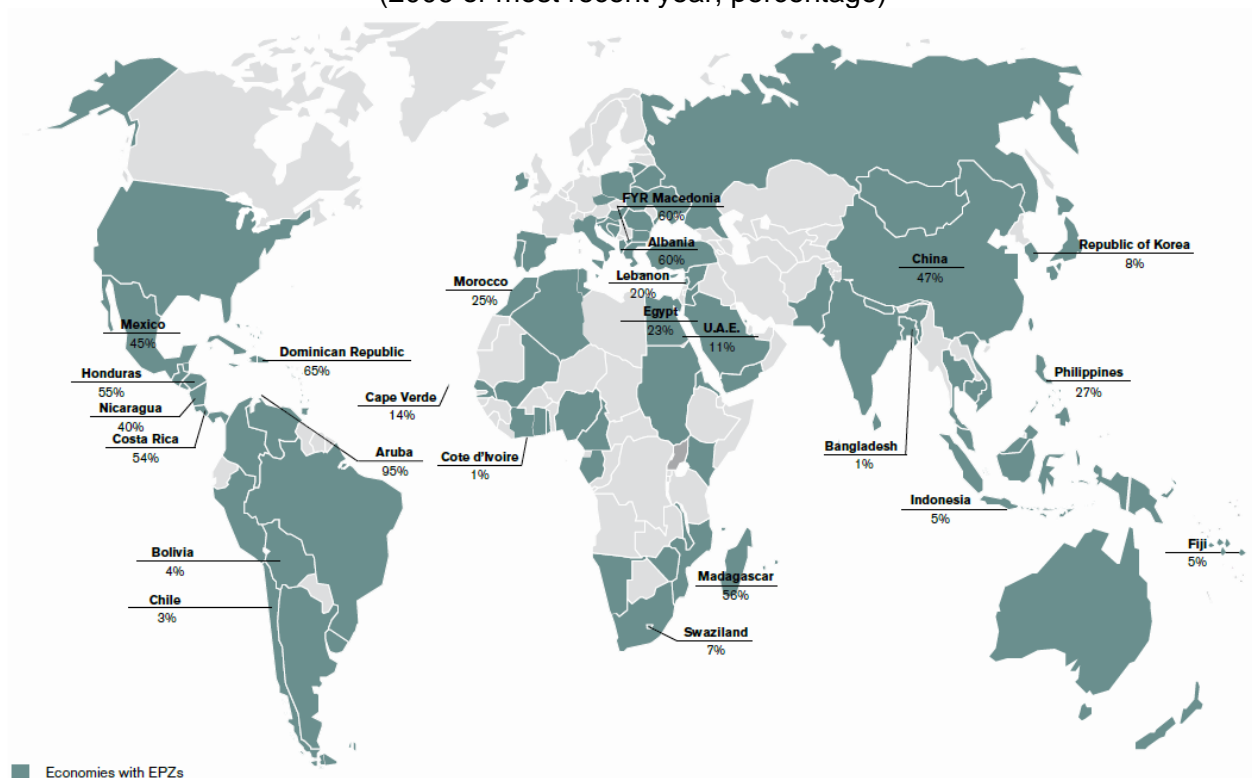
(2009 or most recent year, percentage)

FYR Macedonia
60%

Albania
60%

Republic of Korea
8%

China
47%

Morocco
25%

Lebanon
20%

Egypt
23%

U.A.E.
11%

Mexico
45%

Dominican Republic
65%

Honduras
55%

Nicaragua
40%

Costa Rica
54%

Cape Verde
14%

Aruba
95%

Cote d'Ivoire
1%

Philippines
27%

Bangladesh
1%

Indonesia
5%

Bolivia
4%

Chile
3%

Madagascar
56%

Swaziland
7%

Fiji
5%

Economies with EPZs